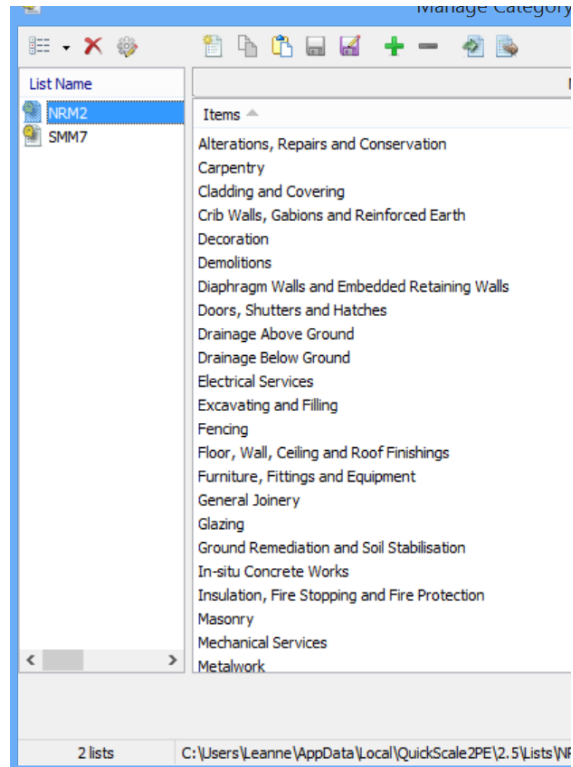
Manage Category

List Name

NRM2

SMM7

Items

Alterations, Repairs and Conservation
Carpentry
Cladding and Covering
Crib Walls, Gabions and Reinforced Earth
Decoration
Demolitions
Diaphragm Walls and Embedded Retaining Walls
Doors, Shutters and Hatches
Drainage Above Ground
Drainage Below Ground
Electrical Services
Excavating and Filling
Fencing
Floor, Wall, Ceiling and Roof Finishings
Furniture, Fittings and Equipment
General Joinery
Glazing
Ground Remediation and Soil Stabilisation
In-situ Concrete Works
Insulation, Fire Stopping and Fire Protection
Masonry
Mechanical Services
Metalwork

2 lists

C:\Users\Leanne\AppData\Local\QuickScale2PE\2.5\Lists\N